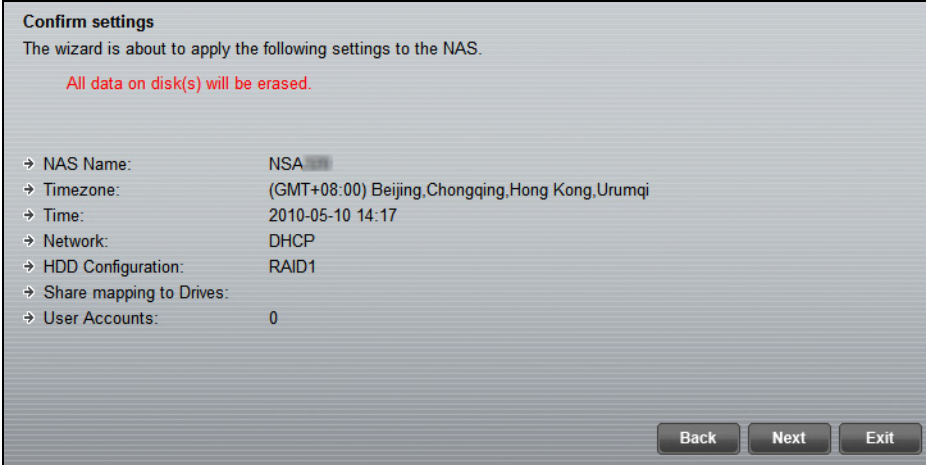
Confirm settings

The wizard is about to apply the following settings to the NAS.

All data on disk(s) will be erased.

NAS Name: NSA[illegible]
Timezone: (GMT+08:00) Beijing,Chongqing,Hong Kong,Urumqi
Time: 2010-05-10 14:17
Network: DHCP
HDD Configuration: RAID1
Share mapping to Drives:
User Accounts: 0

Back Next Exit